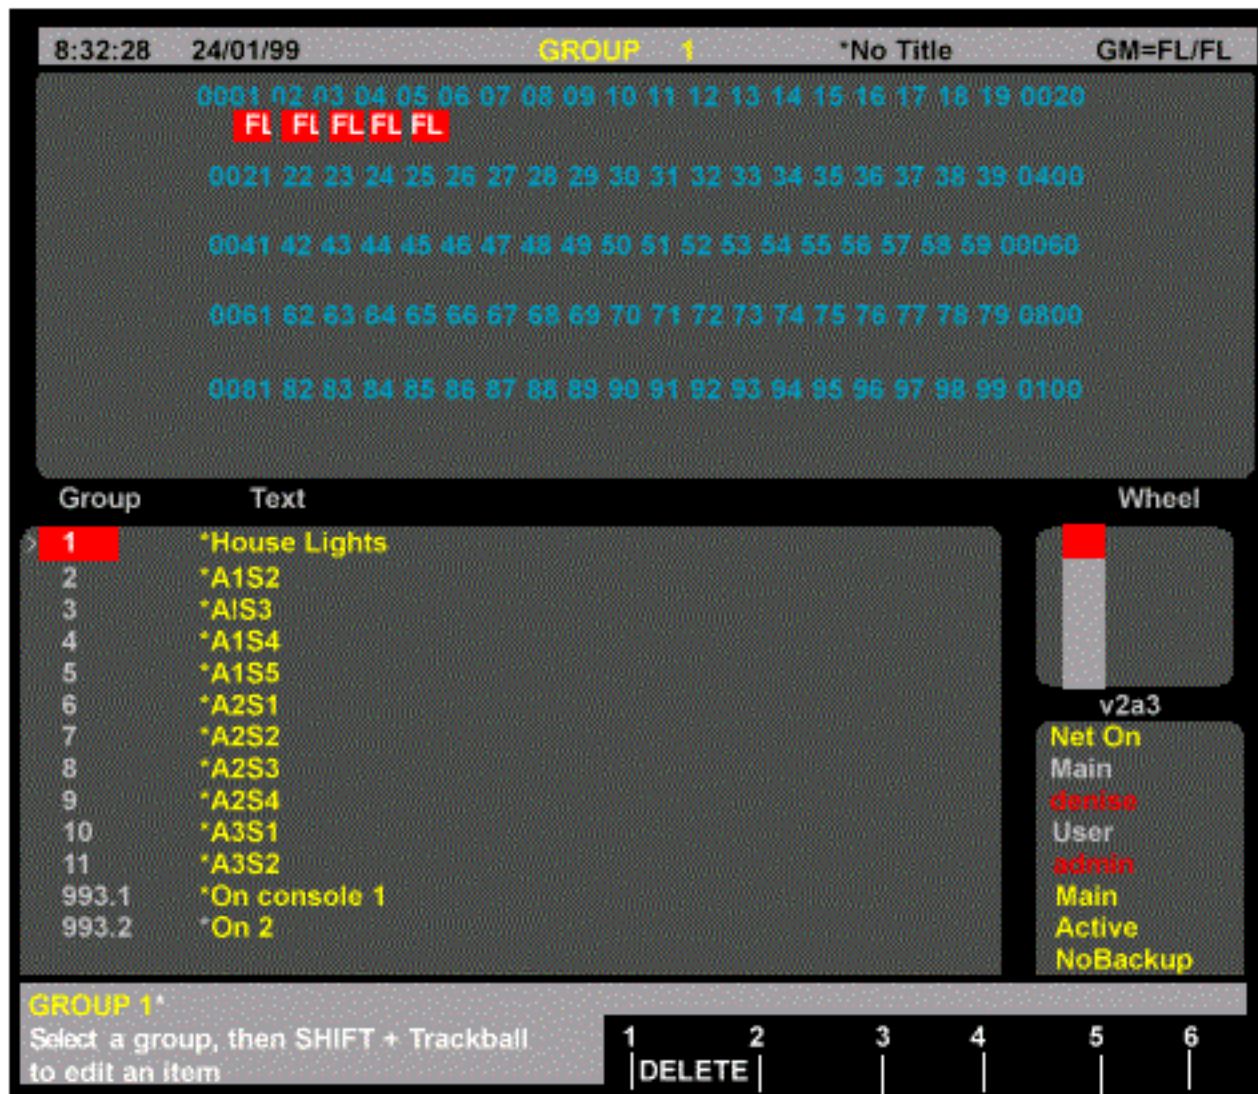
8:32:28 24/01/99 GROUP 1 *No Title GM=FL/FL

0001 02 03 04 05 06 07 08 09 10 11 12 13 14 15 16 17 18 19 0020
FL FL FL FL FL

0021 22 23 24 25 26 27 28 29 30 31 32 33 34 35 36 37 38 39 0400

0041 42 43 44 45 46 47 48 49 50 51 52 53 54 55 56 57 58 59 00060

0061 62 63 64 65 66 67 68 69 70 71 72 73 74 75 76 77 78 79 0800

0081 82 83 84 85 86 87 88 89 90 91 92 93 94 95 96 97 98 99 0100

| Group | Text |
|---|---|
| 1 | *House Lights |
| 2 | *A1S2 |
| 3 | *A!S3 |
| 4 | *A1S4 |
| 5 | *A1S5 |
| 6 | *A2S1 |
| 7 | *A2S2 |
| 8 | *A2S3 |
| 9 | *A2S4 |
| 10 | *A3S1 |
| 11 | *A3S2 |
| 993.1 | *On console 1 |
| 993.2 | *On 2 |

Wheel

v2a3

Net On
Main
denise
User
admin
Main
Active
NoBackup

GROUP 1*
Select a group, then SHIFT + Trackball to edit an item

1 2 3 4 5 6
DELETE